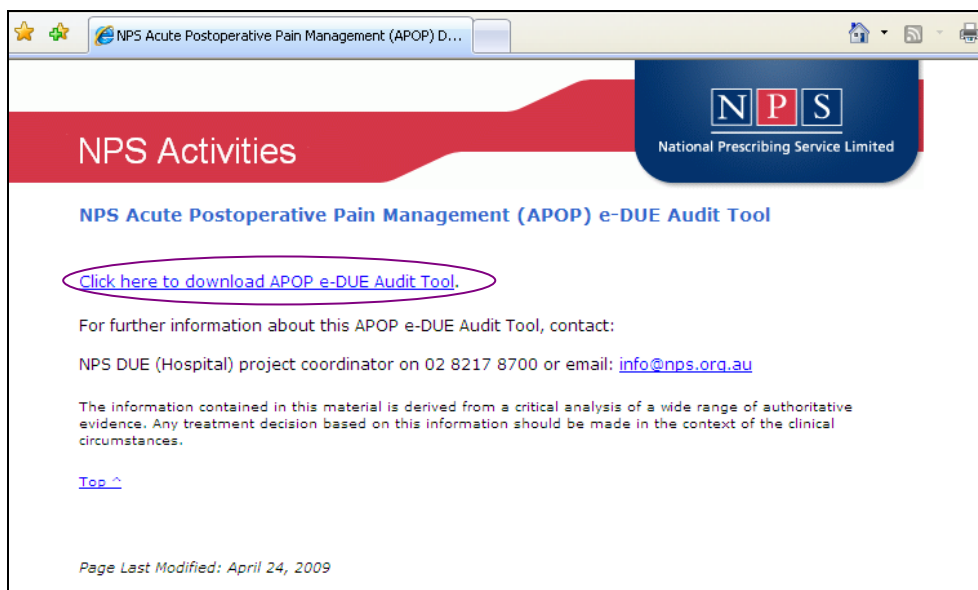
NPS Acute Postoperative Pain Management (APOP) D...

NPS Activities

NPS

National Prescribing Service Limited

NPS Acute Postoperative Pain Management (APOP) e-DUE Audit Tool

Click here to download APOP e-DUE Audit Tool.

For further information about this APOP e-DUE Audit Tool, contact:

NPS DUE (Hospital) project coordinator on 02 8217 8700 or email: info@nps.org.au

The information contained in this material is derived from a critical analysis of a wide range of authoritative evidence. Any treatment decision based on this information should be made in the context of the clinical circumstances.

Top ^

Page Last Modified: April 24, 2009